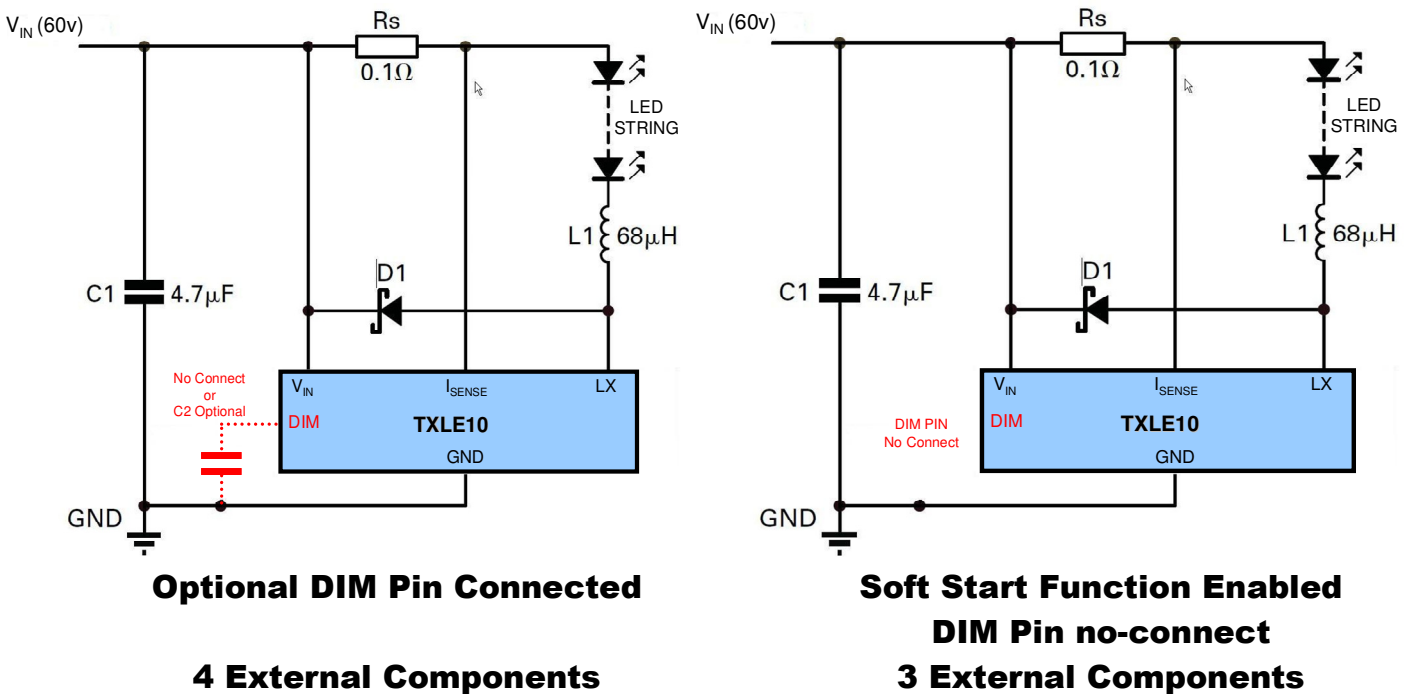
$V_{IN}$ (60v)
Rs
0.1Ω
LED STRING
L1 68μH
D1
C1 4.7μF
No Connect or C2 Optional
$V_{IN}$
$I_{SENSE}$
LX
DIM
TXLE10
GND
GND

Optional DIM Pin Connected

4 External Components

$V_{IN}$ (60v)
Rs
0.1Ω
LED STRING
L1 68μH
D1
C1 4.7μF
DIM PIN No Connect
$V_{IN}$
$I_{SENSE}$
LX
DIM
TXLE10
GND
GND

Soft Start Function Enabled
DIM Pin no-connect
3 External Components